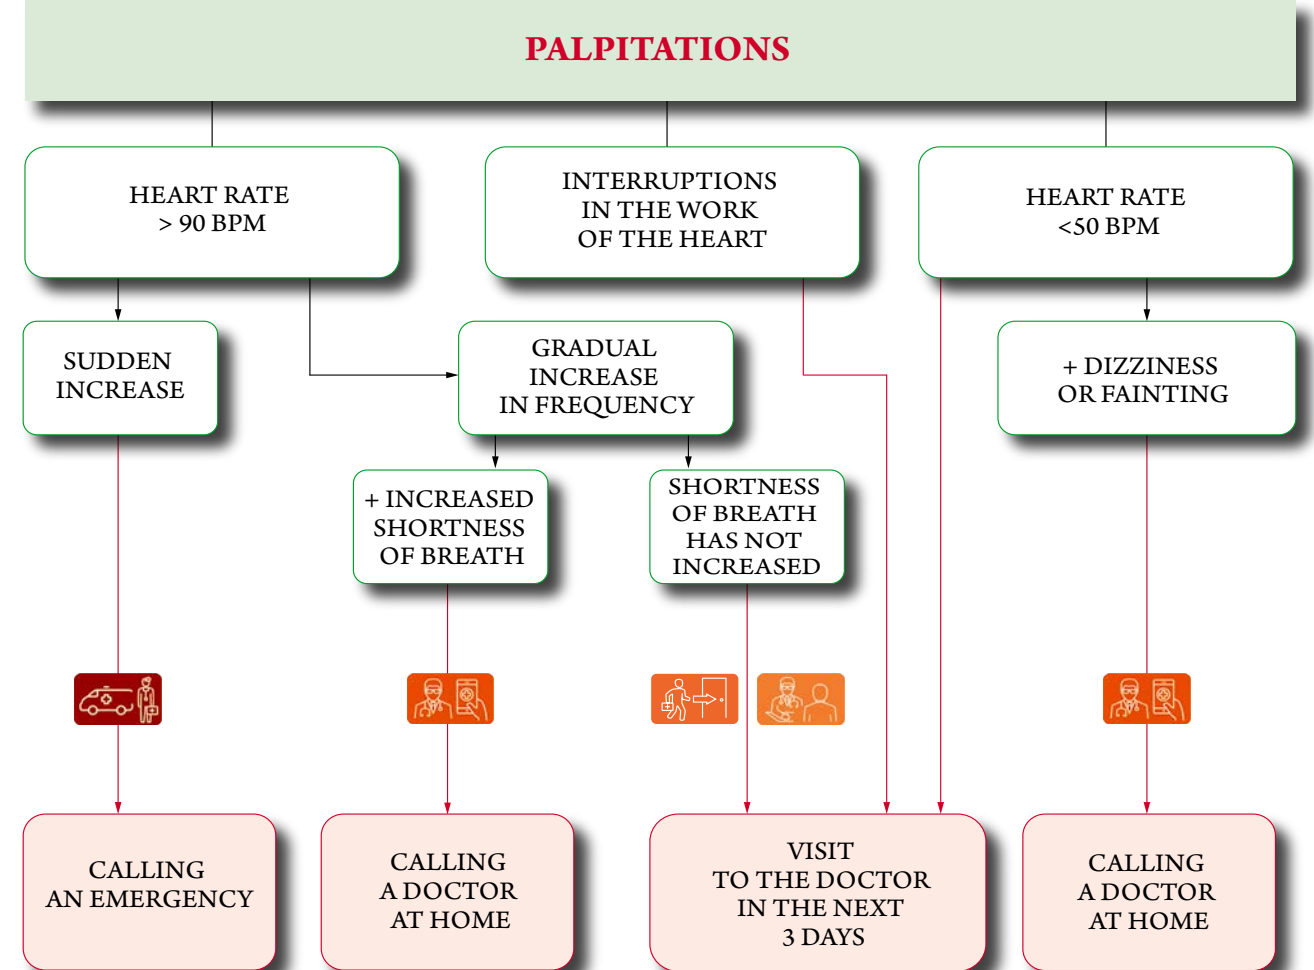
PALPITATIONS

HEART RATE
> 90 BPM

INTERRUPTIONS
IN THE WORK
OF THE HEART

HEART RATE
<50 BPM

SUDDEN
INCREASE

GRADUAL
INCREASE
IN FREQUENCY

+ DIZZINESS
OR FAINTING

+ INCREASED
SHORTNESS
OF BREATH

SHORTNESS
OF BREATH
HAS NOT
INCREASED

CALLING
AN EMERGENCY

CALLING
A DOCTOR
AT HOME

VISIT
TO THE DOCTOR
IN THE NEXT
3 DAYS

CALLING
A DOCTOR
AT HOME